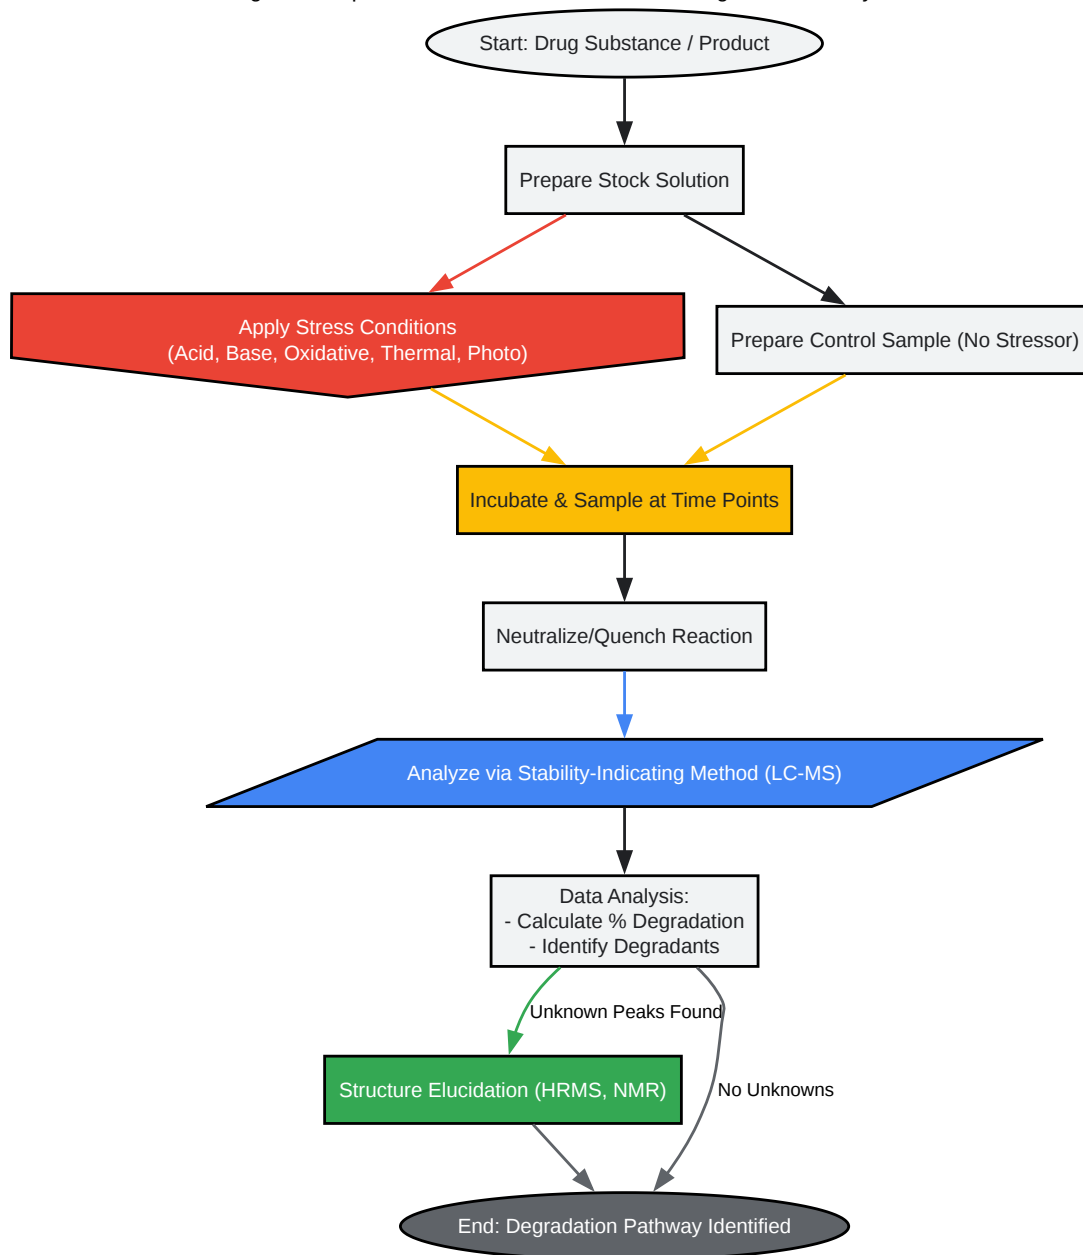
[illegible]

Start: Drug Substance / Product

Prepare Stock Solution

Apply Stress Conditions
(Acid, Base, Oxidative, Thermal, Photo)

Prepare Control Sample (No Stressor)

Incubate & Sample at Time Points

Neutralize/Quench Reaction

Analyze via Stability-Indicating Method (LC-MS)

Data Analysis:
- Calculate % Degradation
- Identify Degradants

Unknown Peaks Found

Structure Elucidation (HRMS, NMR)

No Unknowns

End: Degradation Pathway Identified